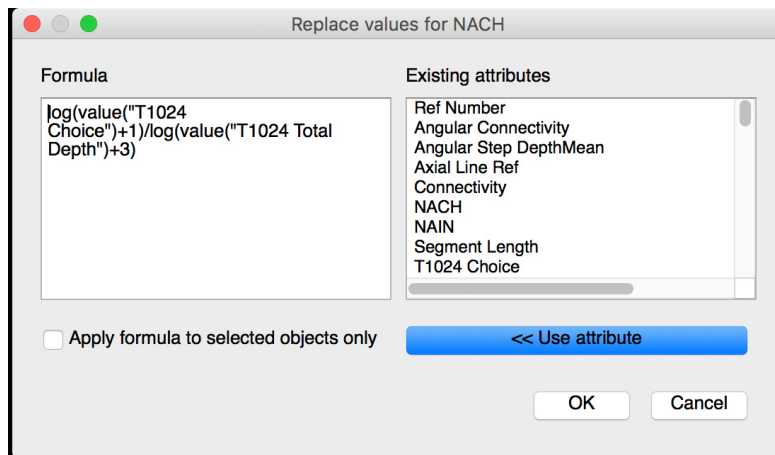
Replace values for NACH

Formula

log(value("T1024 Choice")+1)/log(value("T1024 Total Depth")+3)

Existing attributes

Ref Number
Angular Connectivity
Angular Step DepthMean
Axial Line Ref
Connectivity
NACH
NAIN
Segment Length
T1024 Choice

Apply formula to selected objects only

<< Use attribute

OK

Cancel